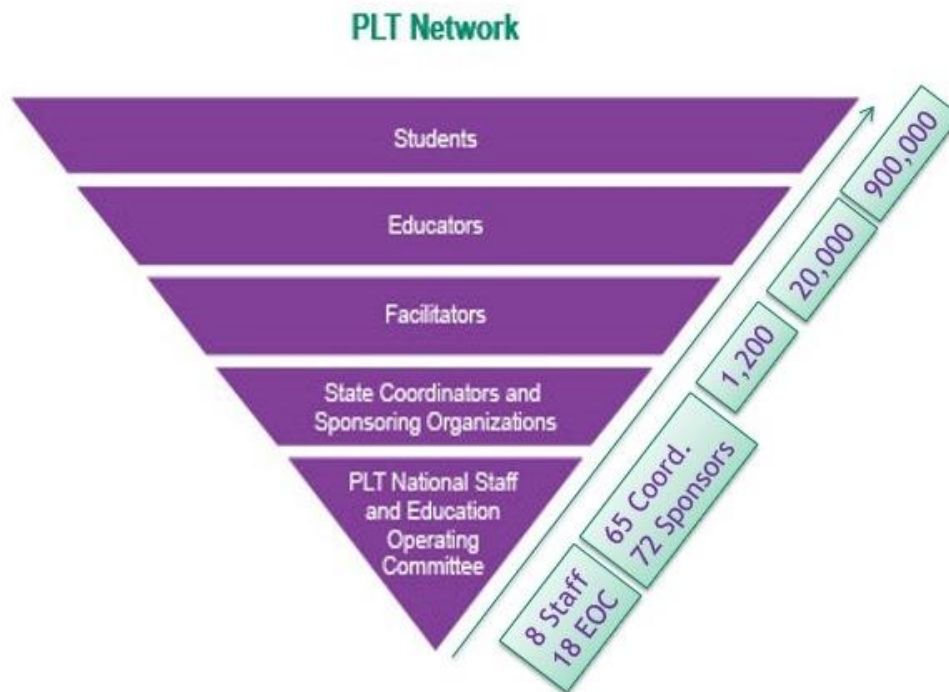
PLT Network

Students

Educators

Facilitators

State Coordinators and Sponsoring Organizations

PLT National Staff and Education Operating Committee

900,000

20,000

1,200

65 Coord.
72 Sponsors

8 Staff
18 EOC